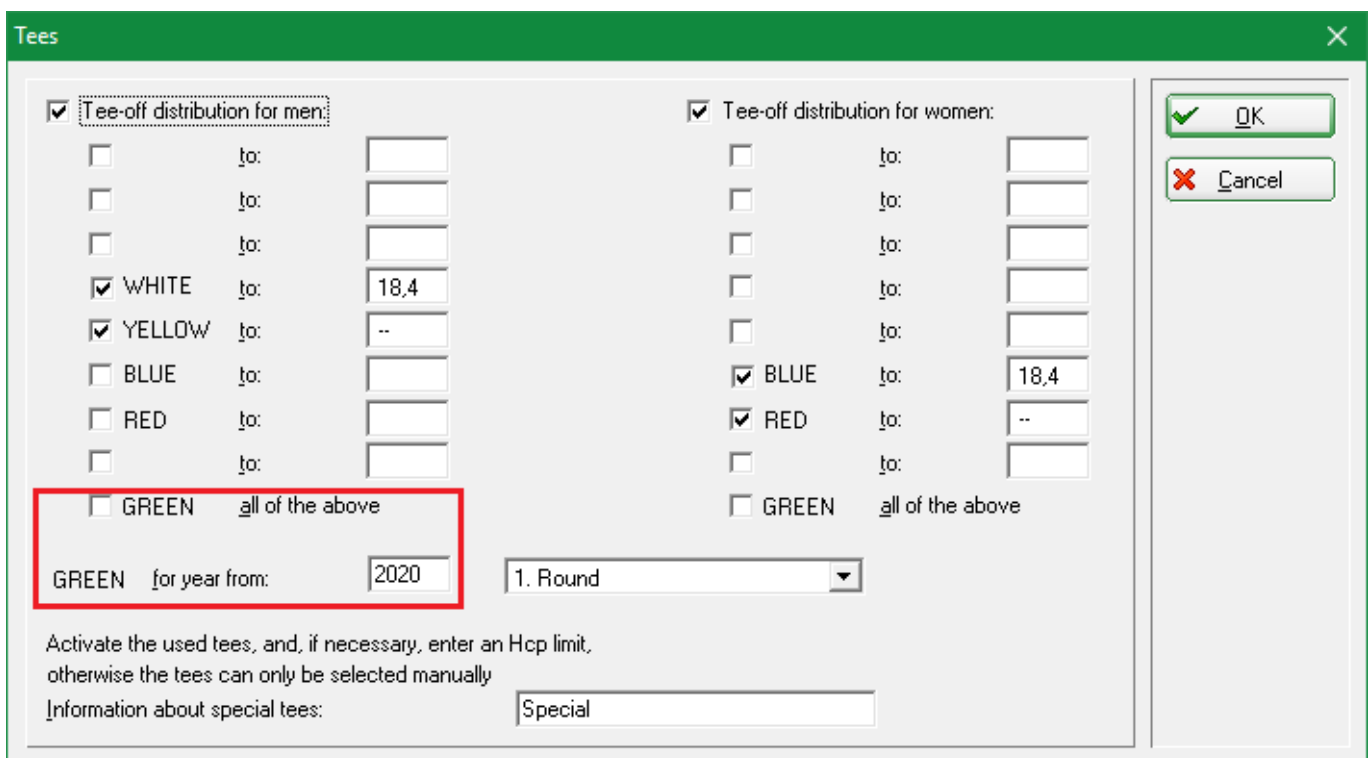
Tees

Tee-off distribution for men:

to:

to:

to:

WHITE to: 18,4

YELLOW to: --

BLUE to:

RED to:

to:

GREEN all of the above

GREEN for year from: 2020

Tee-off distribution for women:

to:

to:

to:

to:

to:

BLUE to: 18,4

RED to: --

to:

GREEN all of the above

1. Round

OK

Cancel

Activate the used tees, and, if necessary, enter an Hcp limit, otherwise the tees can only be selected manually

Information about special tees: Special